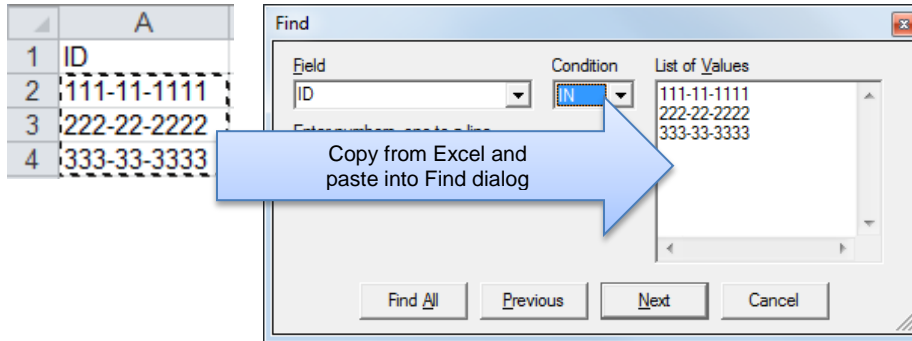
| | A |
|---|---|
| 1 | ID |
| 2 | 111-11-1111 |
| 3 | 222-22-2222 |
| 4 | 333-33-3333 |

Find

Field

ID

Condition

IN

List of Values

111-11-1111
222-22-2222
333-33-3333

Enter numbers, one to a line

Copy from Excel and paste into Find dialog

Find All

Previous

Next

Cancel